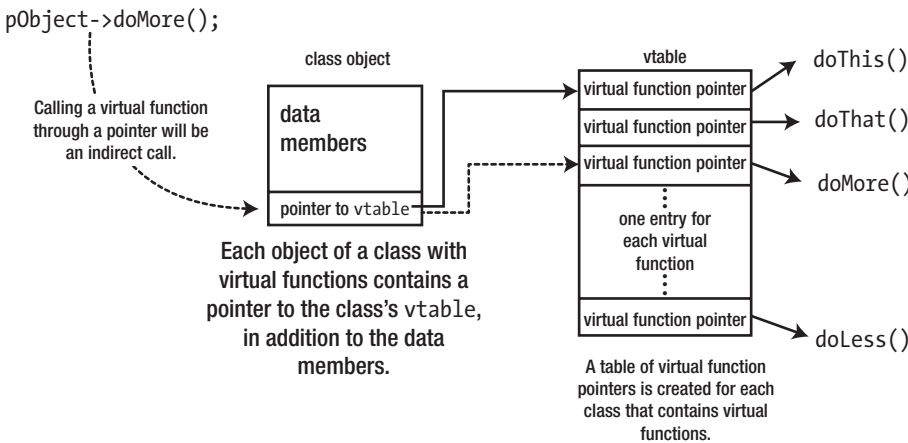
pObject->doMore();

Calling a virtual function through a pointer will be an indirect call.

class object

data members

pointer to vtable

vtable

virtual function pointer

virtual function pointer

virtual function pointer

one entry for each virtual function

virtual function pointer

doThis()

doThat()

doMore()

doLess()

Each object of a class with virtual functions contains a pointer to the class's vtable, in addition to the data members.

A table of virtual function pointers is created for each class that contains virtual functions.